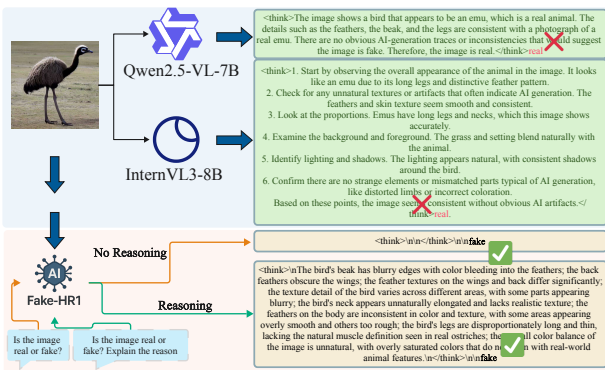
Qwen2.5-VL-7B

<think>The image shows a bird that appears to be an emu, which is a real animal. The details such as the feathers, the beak, and the legs are consistent with a ph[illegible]aph of a real emu. There are no obvious AI-generation traces or inconsistencies that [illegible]ld suggest the image is fake. Therefore, the image is real.</think>real

InternVL3-8B

<think>1. Start by observing the overall appearance of the animal in the image. It looks like an emu due to its long legs and distinctive feather pattern.
2. Check for any unnatural textures or artifacts that often indicate AI generation. The feathers and skin texture seem smooth and consistent.
3. Look at the proportions. Emus have long legs and necks, which this image shows accurately.
4. Examine the background and foreground. The grass and setting blend naturally with the animal.
5. Identify lighting and shadows. The lighting appears natural, with consistent shadows around the bird.
6. Confirm there are no strange elements or mismatched parts typical of AI generation, like distorted limbs or incorrect coloration.
Based on these points, the image se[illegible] consistent without obvious AI artifacts.</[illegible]think>real.

AI

Fake-HR1

No Reasoning

<think>\n\n</think>\n\nfake

Reasoning

<think>\nThe bird's beak has blurry edges with color bleeding into the feathers; the back feathers obscure the wings; the feather textures on the wings and back differ significantly; the texture detail of the bird varies across different areas, with some parts appearing blurry; the bird's neck appears unnaturally elongated and lacks realistic texture; the feathers on the body are inconsistent in color and texture, with some areas appearing overly smooth and others too rough; the bird's legs are disproportionately long and thin, lacking the natural muscle definition seen in real ostriches; the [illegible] color balance of the image is unnatural, with overly saturated colors that do n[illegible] with real-world animal features.\n</think>\n\nfake

Is the image real or fake?

Is the image real or fake? Explain the reason